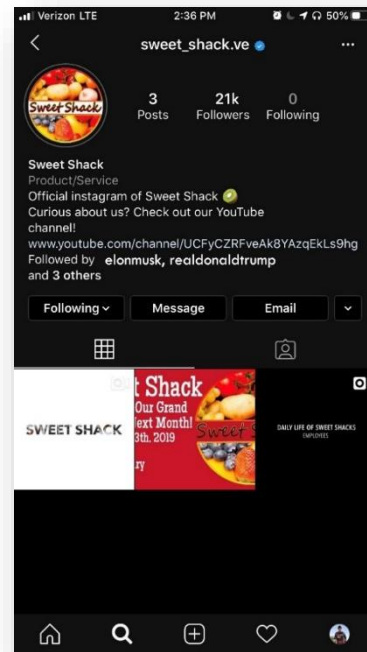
Verizon LTE 2:36 PM 50%

sweet_shack.ve

Sweet Shack

3 Posts 21k Followers 0 Following

Sweet Shack
Product/Service
Official instagram of Sweet Shack
Curious about us? Check out our YouTube channel!
www.youtube.com/channel/UCFyCZRFveAk8YAzqEkLs9hg
Followed by elonmusk, realdonaldtrump and 3 others

Following Message Email

SWEET SHACK

t Shack
Our Grand
ext Month!
3th, 2019
ry

Sweet S

DAILY LIFE OF SWEET SHACKS
EMPLOYEES